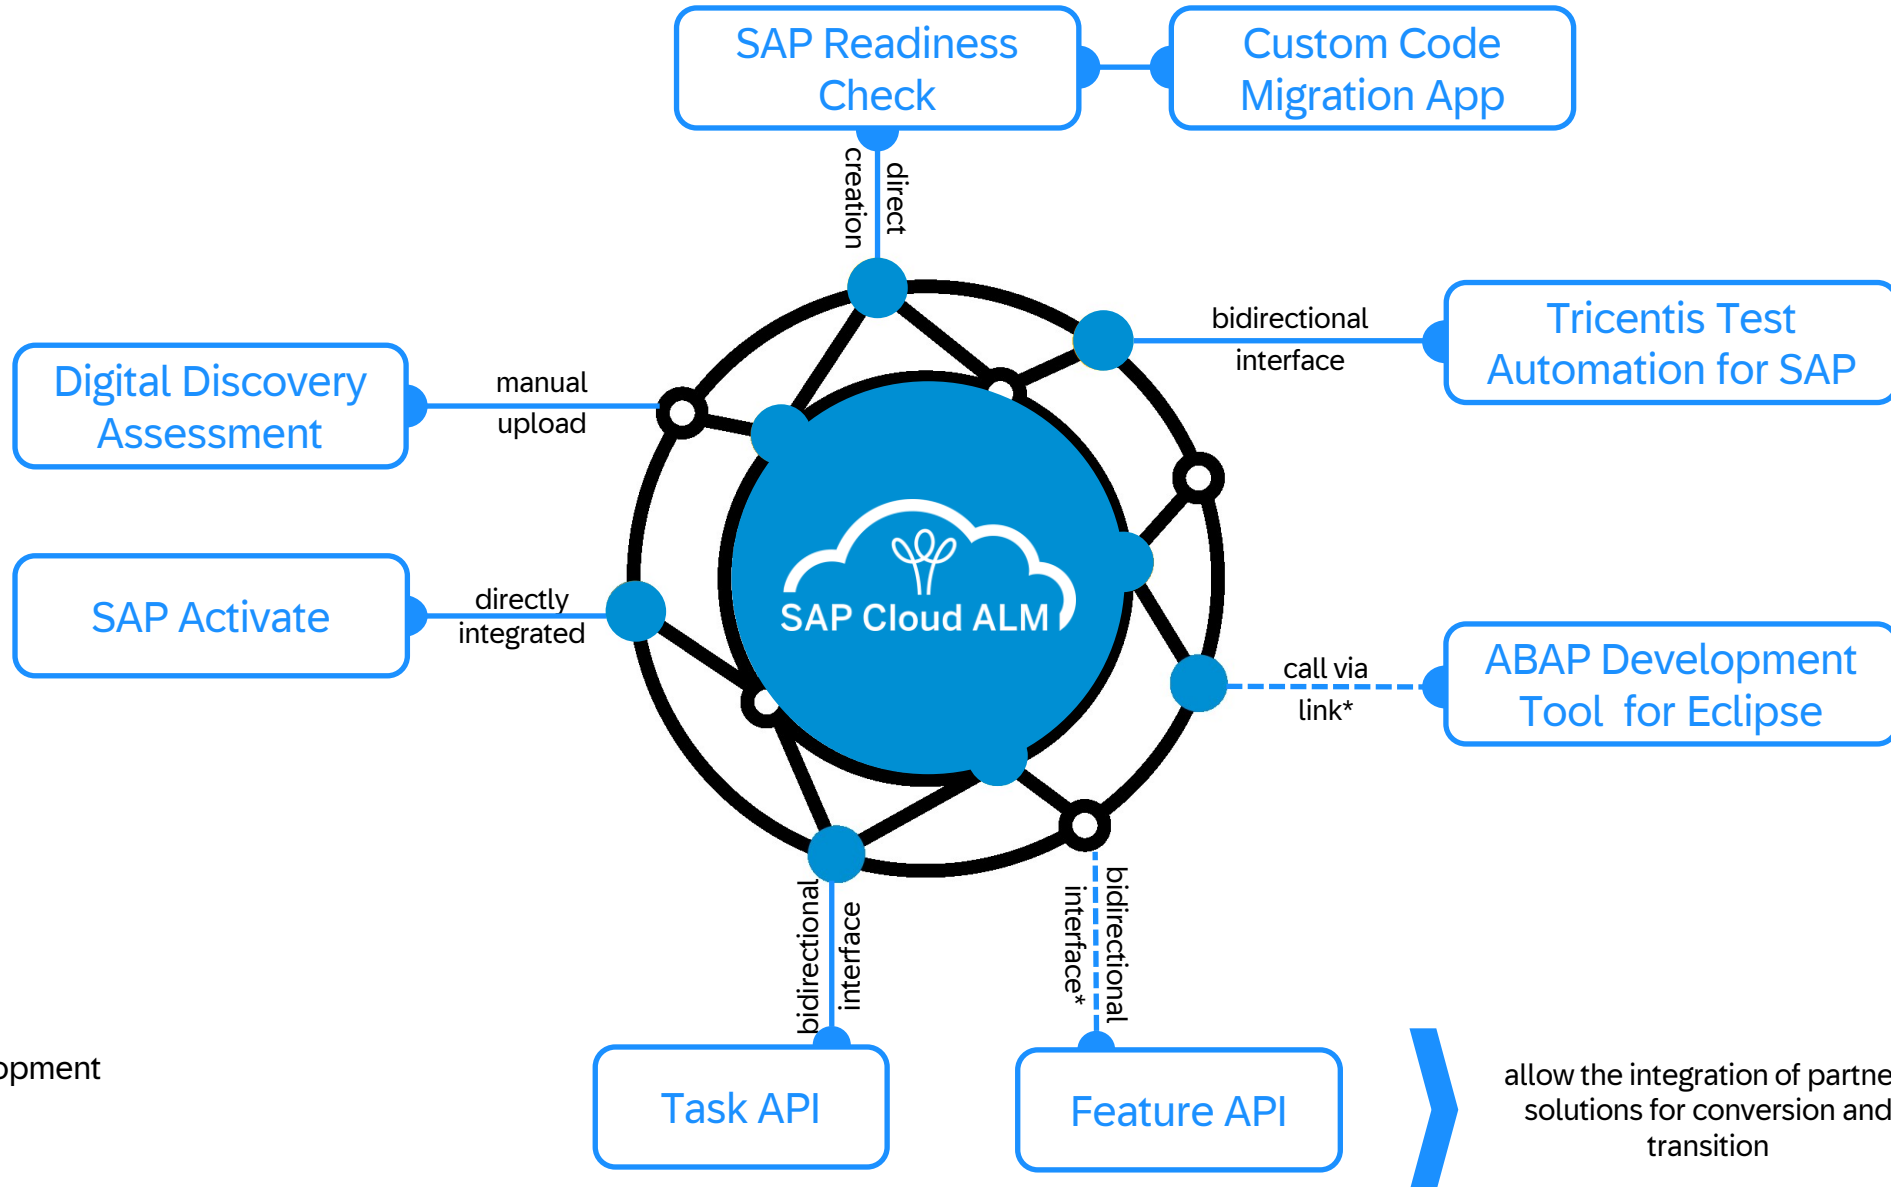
SAP Readiness Check

Custom Code Migration App

direct creation

Digital Discovery Assessment

manual upload

bidirectional interface

Tricentis Test Automation for SAP

SAP Activate

directly integrated

SAP Cloud ALM

call via link*

ABAP Development Tool for Eclipse

bidirectional interface

bidirectional interface*

opment

Task API

Feature API

allow the integration of partne solutions for conversion and transition